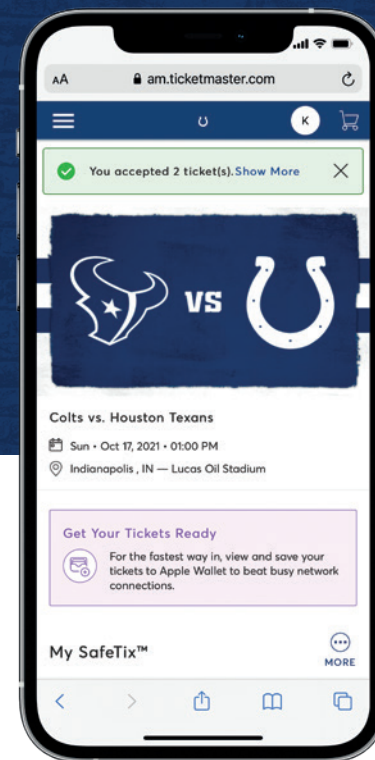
AA am.ticketmaster.com

K

You accepted 2 ticket(s). Show More

VS

Colts vs. Houston Texans

Sun • Oct 17, 2021 • 01:00 PM

Indianapolis , IN — Lucas Oil Stadium

Get Your Tickets Ready

For the fastest way in, view and save your tickets to Apple Wallet to beat busy network connections.

My SafeTix™

MORE